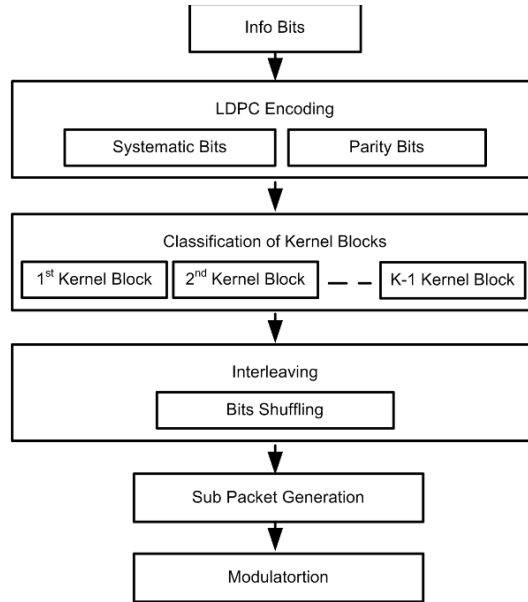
Info Bits

LDPC Encoding

Systematic Bits

Parity Bits

Classification of Kernel Blocks

1$^{st}$ Kernel Block

2$^{nd}$ Kernel Block

K-1 Kernel Block

Interleaving

Bits Shuffling

Sub Packet Generation

Modulatortion